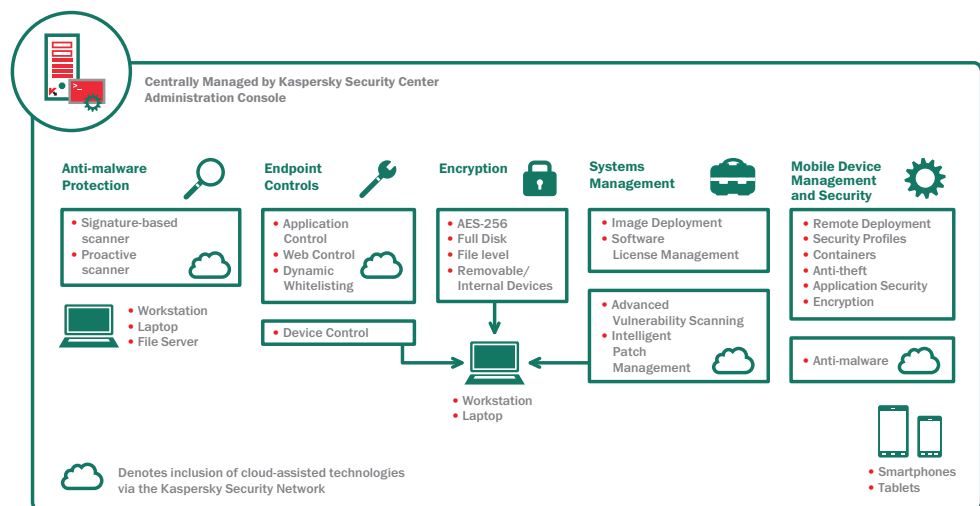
Centrally Managed by Kaspersky Security Center Administration Console

Anti-malware Protection

• Signature-based scanner
• Proactive scanner

• Workstation
• Laptop
• File Server

Endpoint Controls

• Application Control
• Web Control
• Dynamic Whitelisting

• Device Control

Encryption

• AES-256
• Full Disk
• File level
• Removable/ Internal Devices

• Workstation
• Laptop

Systems Management

• Image Deployment
• Software License Management

• Advanced Vulnerability Scanning
• Intelligent Patch Management

Mobile Device Management and Security

• Remote Deployment
• Security Profiles
• Containers
• Anti-theft
• Application Security
• Encryption

• Anti-malware

• Smartphones
• Tablets

Denotes inclusion of cloud-assisted technologies via the Kaspersky Security Network